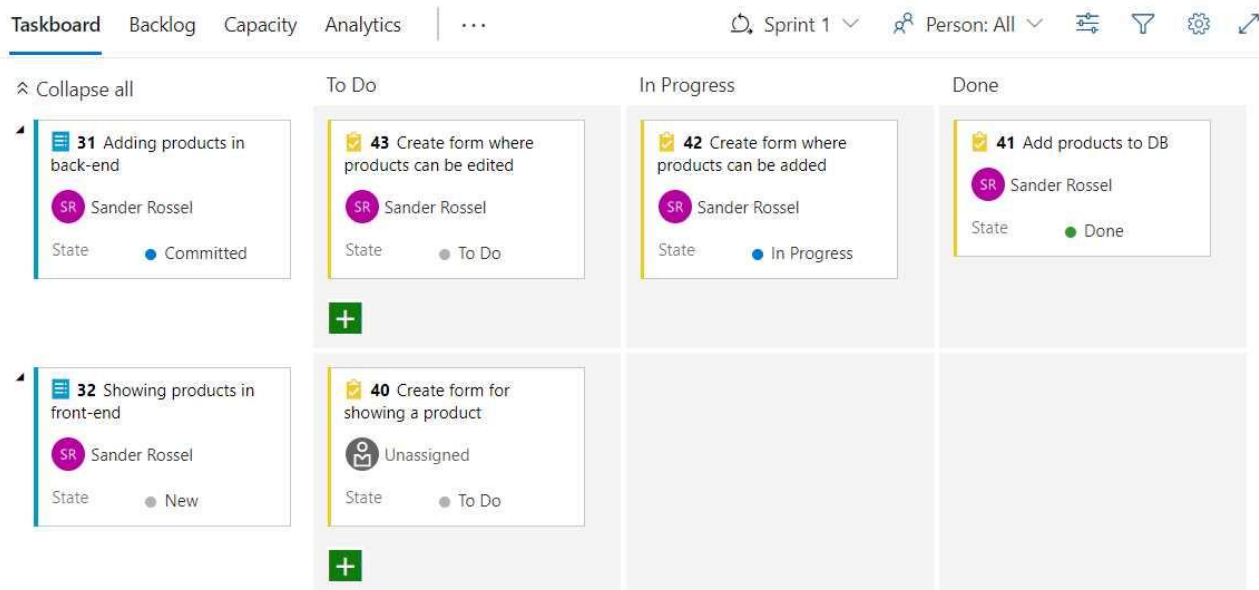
Taskboard Backlog Capacity Analytics ···

Sprint 1 Person: All

Collapse all

To Do

In Progress

Done

31 Adding products in back-end
SR Sander Rossel
State Committed

43 Create form where products can be edited
SR Sander Rossel
State To Do

+

42 Create form where products can be added
SR Sander Rossel
State In Progress

41 Add products to DB
SR Sander Rossel
State Done

32 Showing products in front-end
SR Sander Rossel
State New

40 Create form for showing a product
Unassigned
State To Do

+